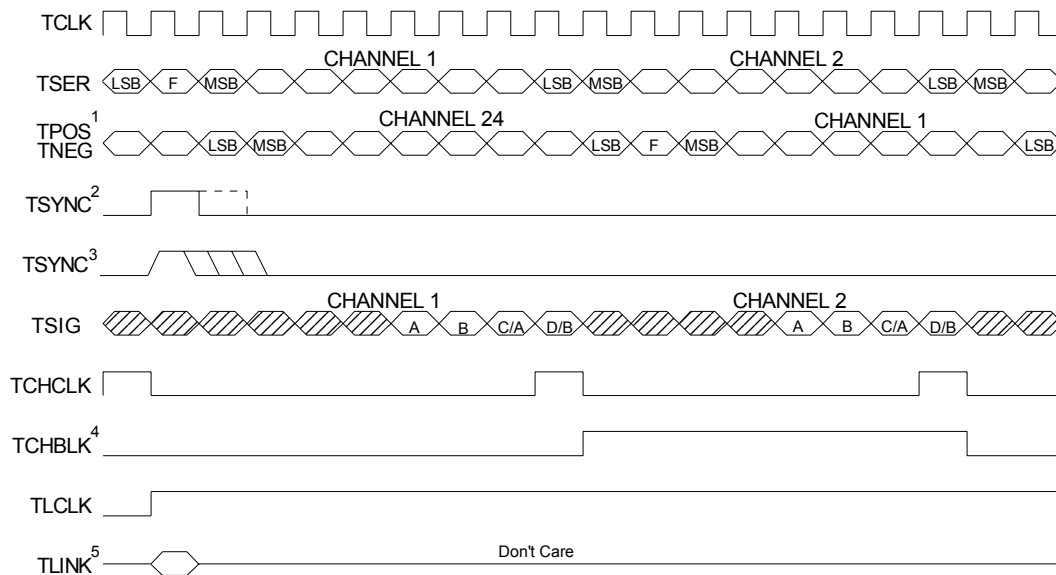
TCLK

TSER LSB F MSB CHANNEL 1 LSB MSB CHANNEL 2 LSB MSB

TPOS$^1$ TNEG LSB MSB CHANNEL 24 LSB F MSB CHANNEL 1 LSB

TSYNC$^2$

TSYNC$^3$

TSIG CHANNEL 1 A B C/A D/B CHANNEL 2 A B C/A D/B

TCHCLK

TCHBLK$^4$

TLCLK

TLINK$^5$ Don't Care